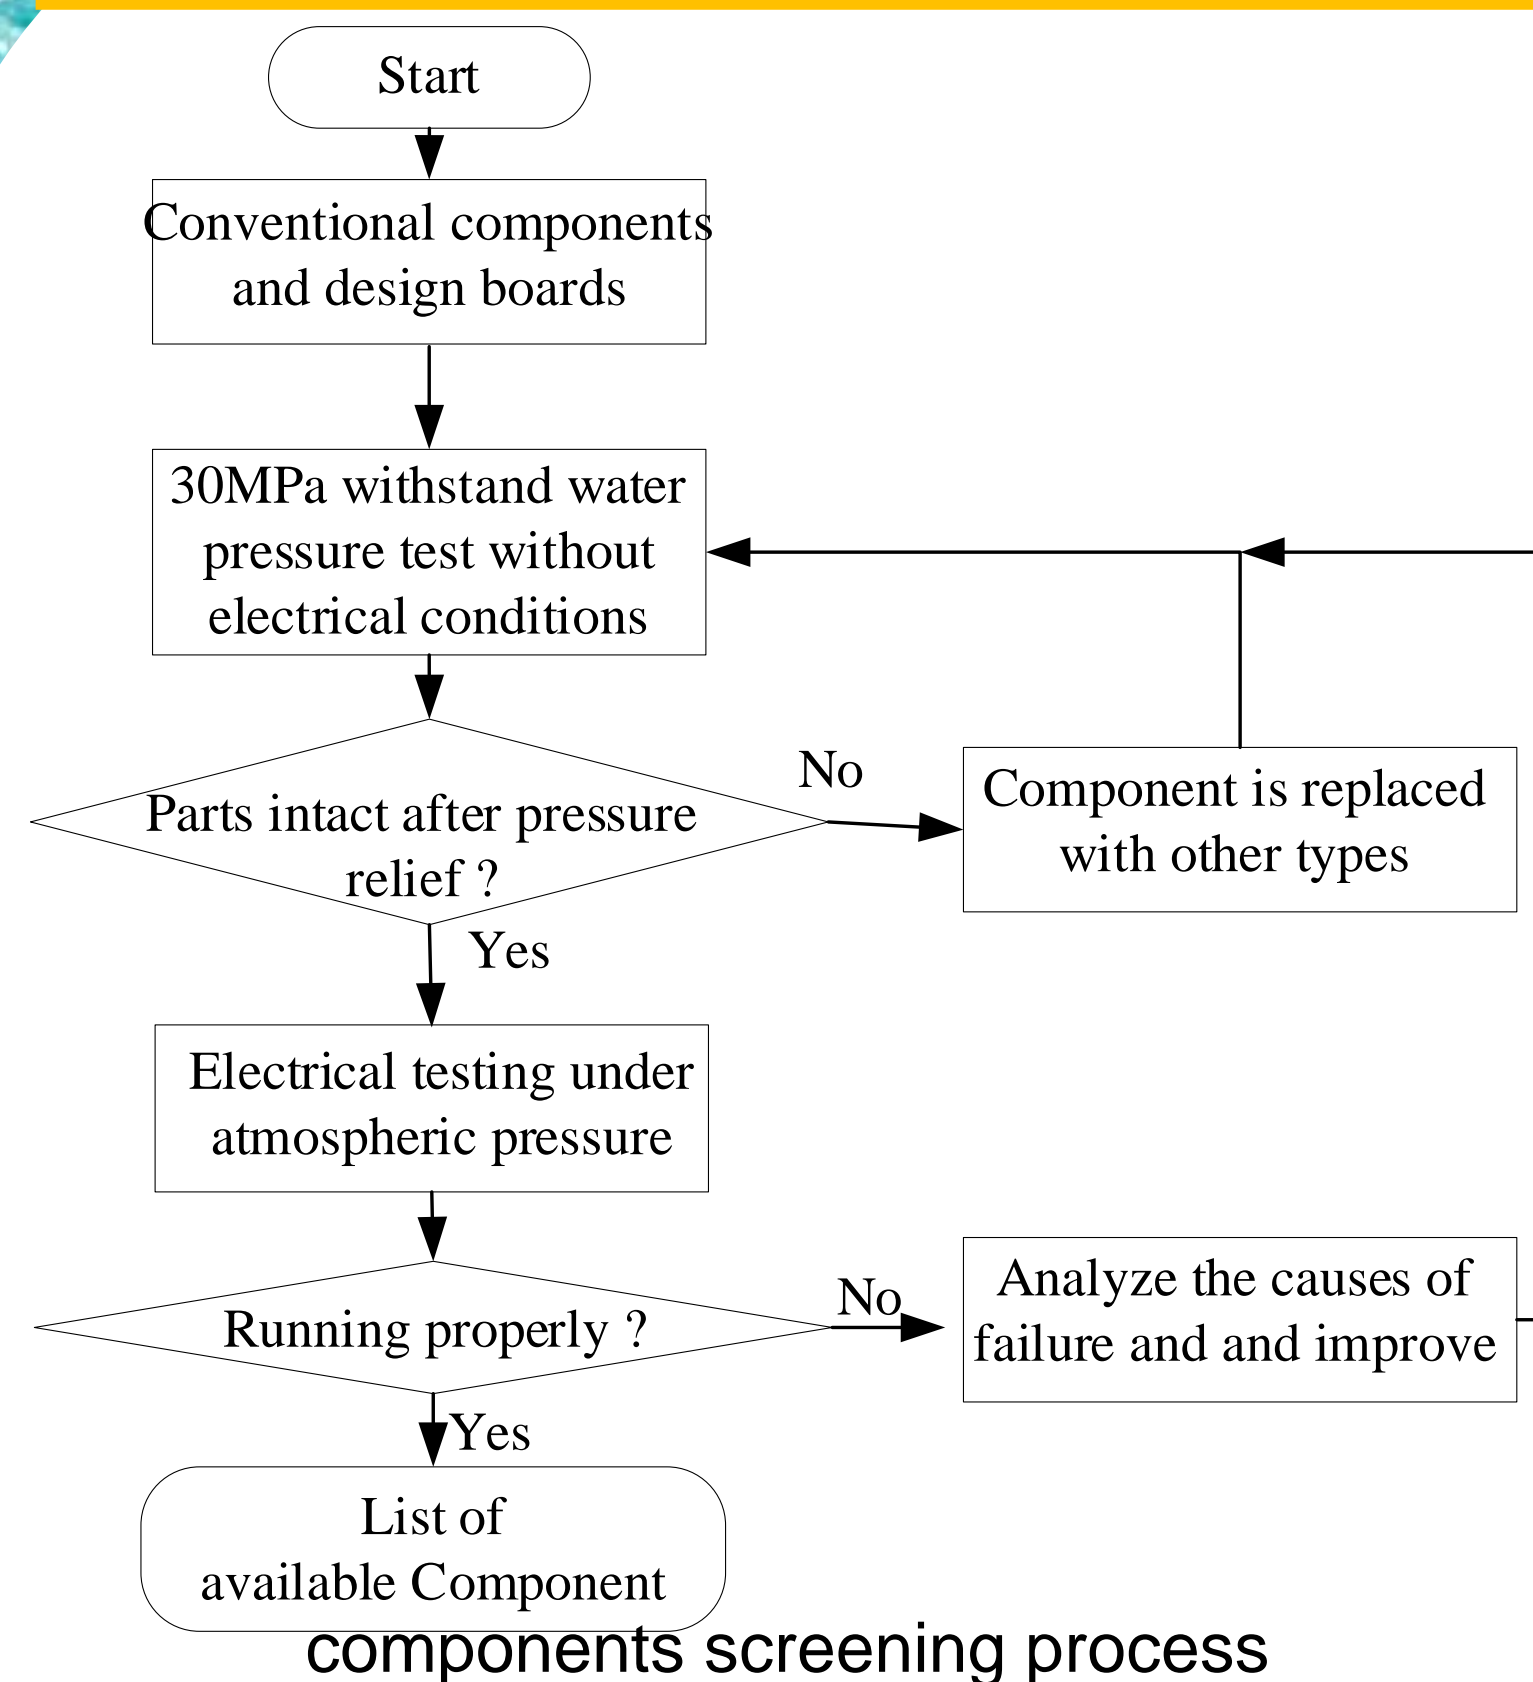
Start

Conventional components and design boards

30MPa withstand water pressure test without electrical conditions

Parts intact after pressure relief ?

No

Component is replaced with other types

Yes

Electrical testing under atmospheric pressure

Running properly ?

No

Analyze the causes of failure and and improve

Yes

List of available Component

components screening process